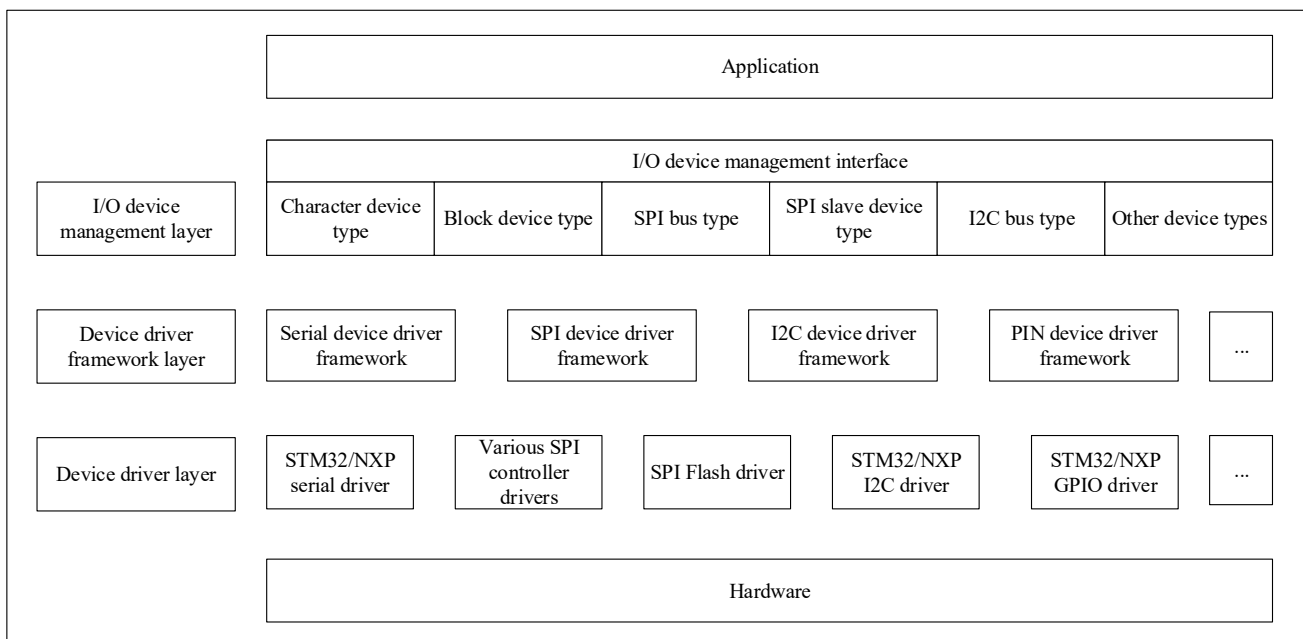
Application

I/O device management interface

I/O device management layer

Character device type

Block device type

SPI bus type

SPI slave device type

I2C bus type

Other device types

Device driver framework layer

Serial device driver framework

SPI device driver framework

I2C device driver framework

PIN device driver framework

...

Device driver layer

STM32/NXP serial driver

Various SPI controller drivers

SPI Flash driver

STM32/NXP I2C driver

STM32/NXP GPIO driver

...

Hardware